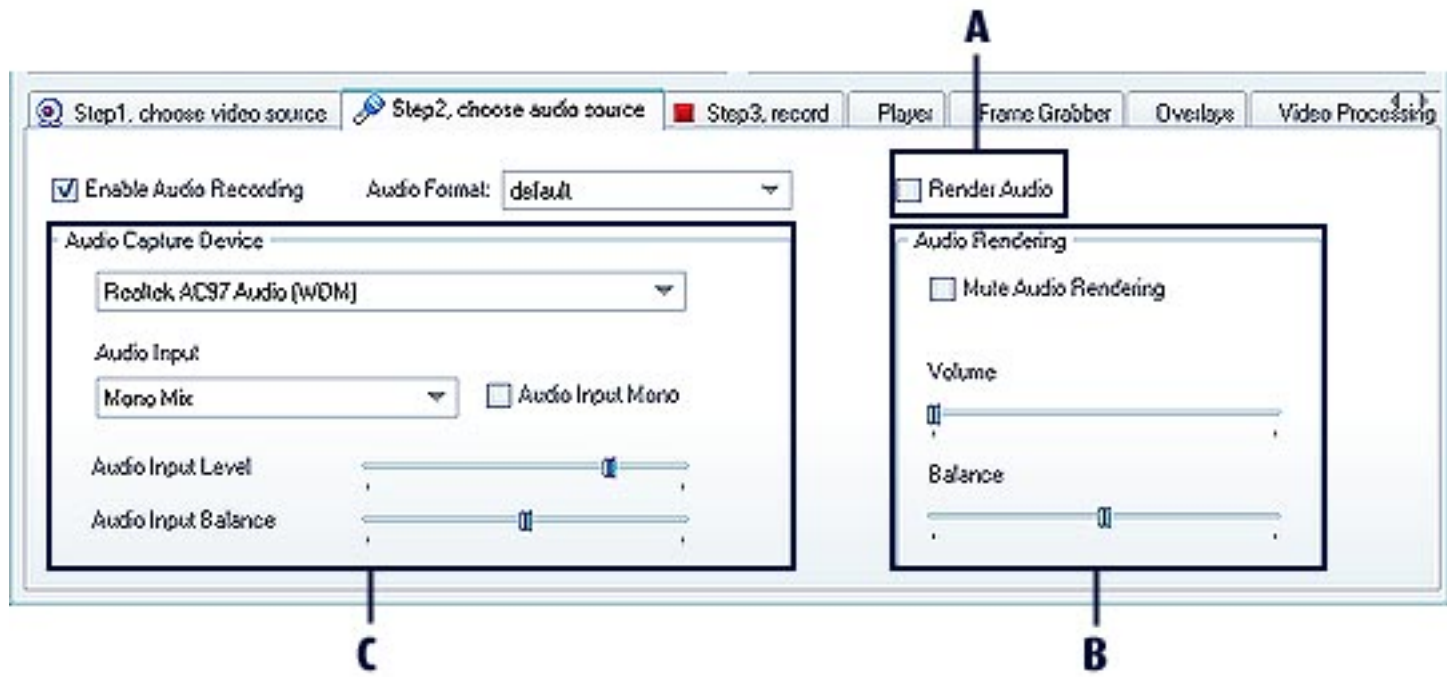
A

Step1. choose video source | Step2, choose audio source | Step3, record | Player | Frame Grabber | Overlays | Video Processing

Enable Audio Recording
Audio Format: default

Render Audio

Audio Capture Device
Realtek AC97 Audio (WDM)
Audio Input
Mono Mix
Audio Input Mono
Audio Input Level
Audio Input Balance

Audio Rendering
Mute Audio Rendering
Volume
Balance

C

B